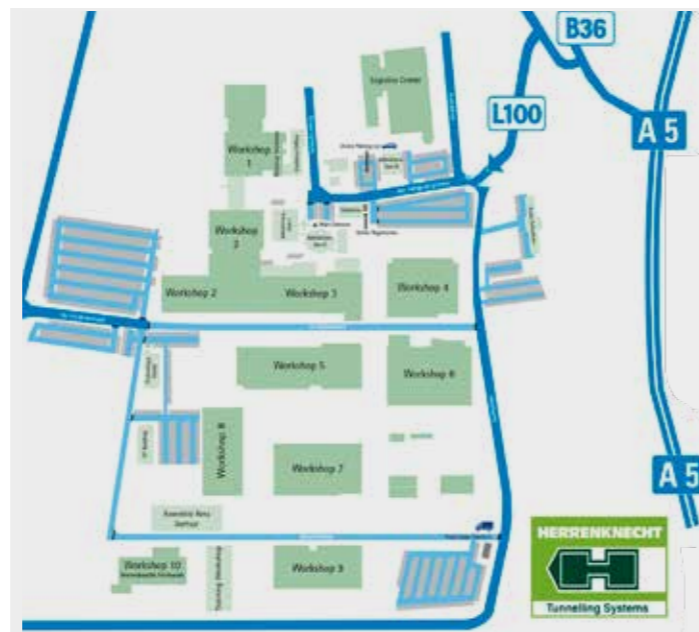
B36
L100
A 5
A 5
Logistics Center
Workshop 1
Workshop 2
Workshop 2
Workshop 3
Workshop 4
Workshop 5
Workshop 6
Workshop 7
Workshop 8
Workshop 9
Workshop 10
Main Entrance
Tunnelling Workshop
HERRENKNECHT
Tunnelling Systems